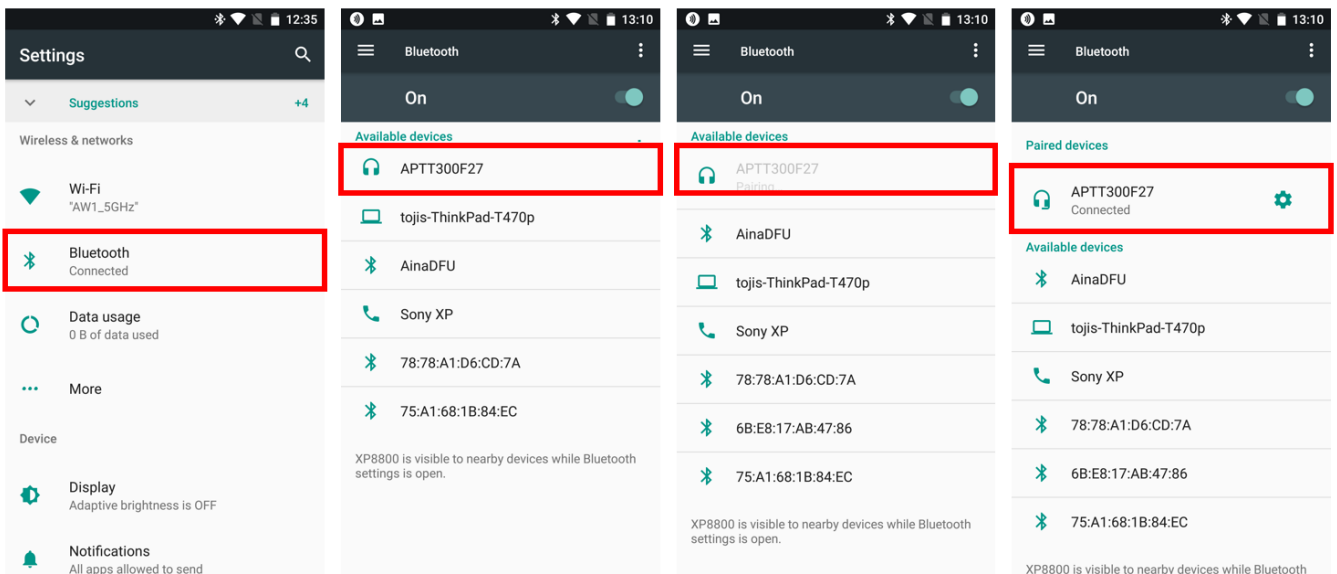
12:35

Settings

Suggestions +4

Wireless & networks

Wi-Fi
"AW1_5GHz"

Bluetooth
Connected

Data usage
0 B of data used

More

Device

Display
Adaptive brightness is OFF

Notifications
All apps allowed to send

13:10

Bluetooth

On

Available devices

APTT300F27

tojis-ThinkPad-T470p

AinaDFU

Sony XP

78:78:A1:D6:CD:7A

75:A1:68:1B:84:EC

XP8800 is visible to nearby devices while Bluetooth settings is open.

13:10

Bluetooth

On

Available devices

APTT300F27
Pairing

AinaDFU

tojis-ThinkPad-T470p

Sony XP

78:78:A1:D6:CD:7A

6B:E8:17:AB:47:86

75:A1:68:1B:84:EC

XP8800 is visible to nearby devices while Bluetooth settings is open.

13:10

Bluetooth

On

Paired devices

APTT300F27
Connected

Available devices

AinaDFU

tojis-ThinkPad-T470p

Sony XP

78:78:A1:D6:CD:7A

6B:E8:17:AB:47:86

75:A1:68:1B:84:EC

XP8800 is visible to nearby devices while Bluetooth